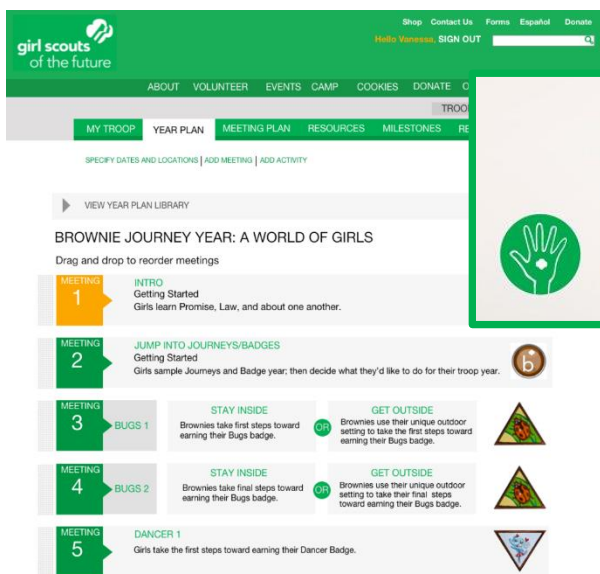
girl scouts of the future

Shop Contact Us Forms Español Donate

Hello Vanessa, SIGN OUT

ABOUT VOLUNTEER EVENTS CAMP COOKIES DONATE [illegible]

TROO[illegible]

MY TROOP YEAR PLAN MEETING PLAN RESOURCES MILESTONES RE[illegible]

SPECIFY DATES AND LOCATIONS | ADD MEETING | ADD ACTIVITY

VIEW YEAR PLAN LIBRARY

BROWNIE JOURNEY YEAR: A WORLD OF GIRLS

Drag and drop to reorder meetings

MEETING 1
INTRO
Getting Started
Girls learn Promise, Law, and about one another.

MEETING 2
JUMP INTO JOURNEYS/BADGES
Getting Started
Girls sample Journeys and Badge year; then decide what they'd like to do for their troop year.

MEETING 3
BUGS 1
STAY INSIDE
Brownies take first steps toward earning their Bugs badge.
OR
GET OUTSIDE
Brownies use their unique outdoor setting to take the first steps toward earning their Bugs badge.

MEETING 4
BUGS 2
STAY INSIDE
Brownies take final steps toward earning their Bugs badge.
OR
GET OUTSIDE
Brownies use their unique outdoor setting to take their final steps toward earning their Bugs badge.

MEETING 5
DANCER 1
Girls take the first steps toward earning their Dancer Badge.